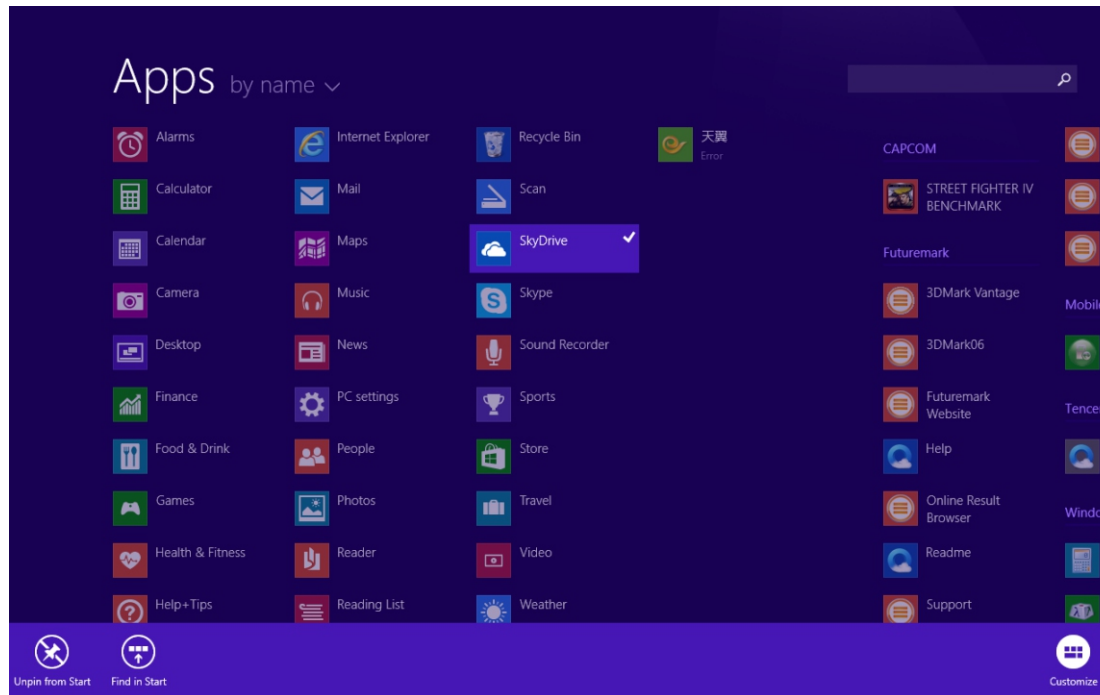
Apps by name

Alarms
Calculator
Calendar
Camera
Desktop
Finance
Food & Drink
Games
Health & Fitness
Help+Tips

Internet Explorer
Mail
Maps
Music
News
PC settings
People
Photos
Reader
Reading List

Recycle Bin
Scan
SkyDrive
Skype
Sound Recorder
Sports
Store
Travel
Video
Weather

天翼
Error

CAPCOM
STREET FIGHTER IV BENCHMARK
Futuremark
3DMark Vantage
3DMark06
Futuremark Website
Help
Online Result Browser
Readme
Support

Mobile
Tence
Windo

Unpin from Start
Find in Start
Customize